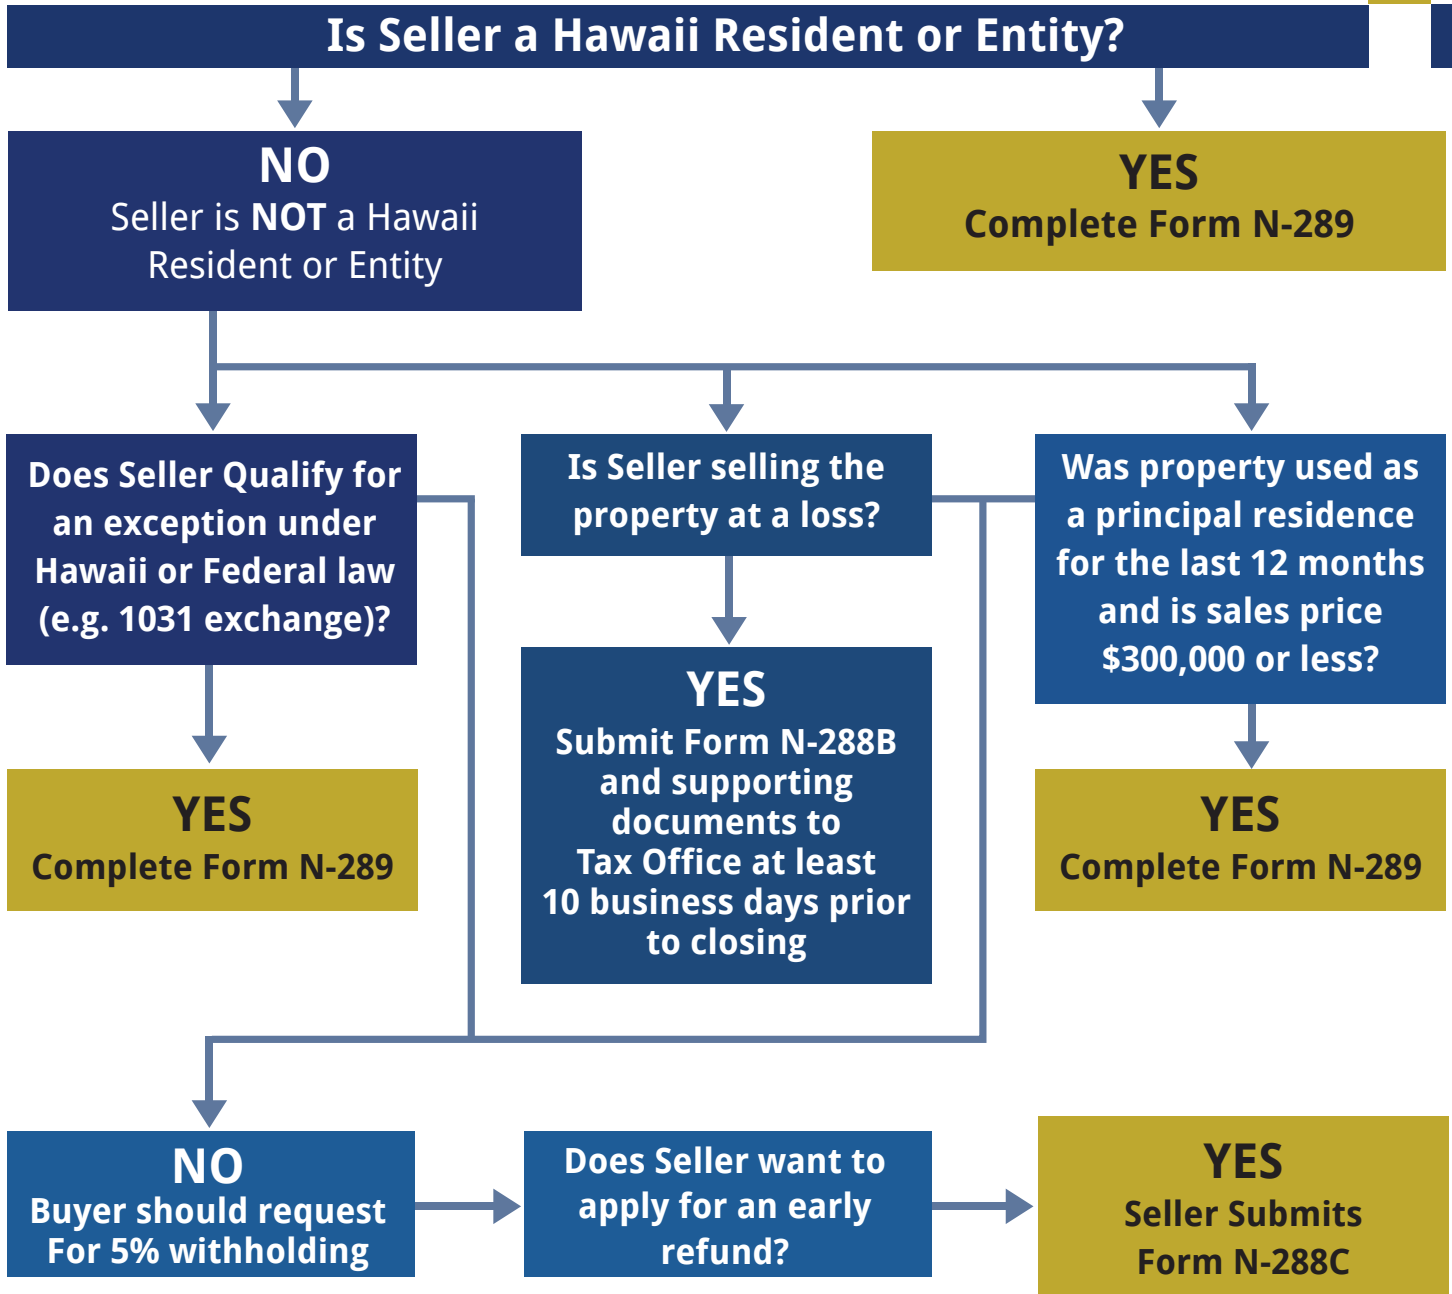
Is Seller a Hawaii Resident or Entity?

NO
Seller is NOT a Hawaii Resident or Entity

YES
Complete Form N-289

Does Seller Qualify for an exception under Hawaii or Federal law (e.g. 1031 exchange)?

Is Seller selling the property at a loss?

Was property used as a principal residence for the last 12 months and is sales price $300,000 or less?

YES
Complete Form N-289

YES
Submit Form N-288B and supporting documents to Tax Office at least 10 business days prior to closing

YES
Complete Form N-289

NO
Buyer should request For 5% withholding

Does Seller want to apply for an early refund?

YES
Seller Submits Form N-288C